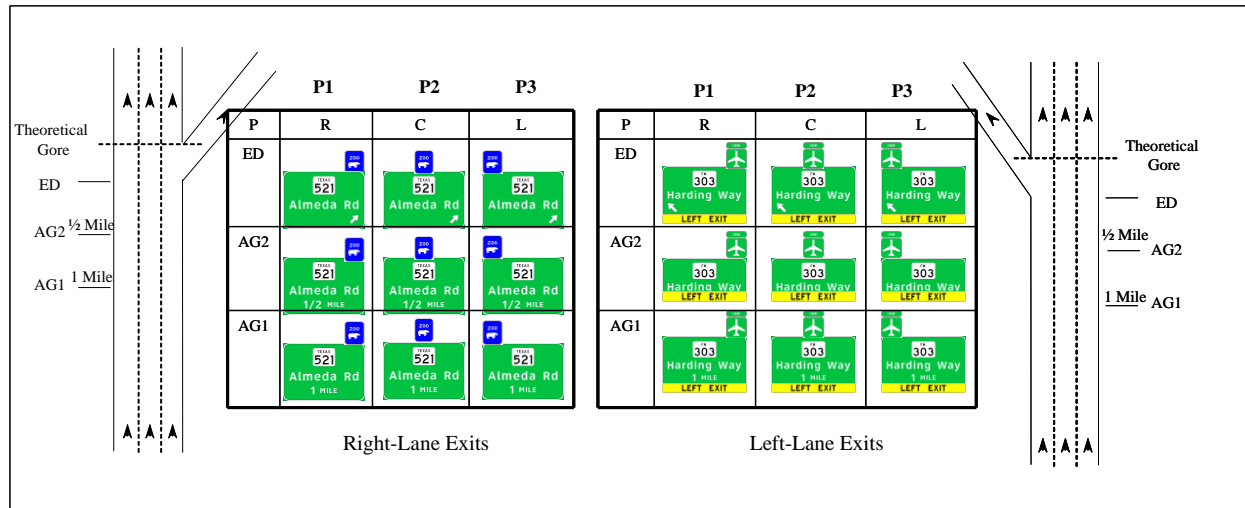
Theoretical Gore

ED

AG2 ½ Mile

AG1 1 Mile

P1 P2 P3

| P | R | C | L |
|---|---|---|---|
| ED | ZOO TEXAS 521 Almeda Rd | ZOO TEXAS 521 Almeda Rd | ZOO TEXAS 521 Almeda Rd |
| AG2 | ZOO TEXAS 521 Almeda Rd 1/2 MILE | ZOO TEXAS 521 Almeda Rd 1/2 MILE | ZOO TEXAS 521 Almeda Rd 1/2 MILE |
| AG1 | ZOO TEXAS 521 Almeda Rd 1 MILE | ZOO TEXAS 521 Almeda Rd 1 MILE | ZOO TEXAS 521 Almeda Rd 1 MILE |

Right-Lane Exits

P1 P2 P3

| P | R | C | L |
|---|---|---|---|
| ED | FM 303 Harding Way LEFT EXIT | FM 303 Harding Way LEFT EXIT | FM 303 Harding Way LEFT EXIT |
| AG2 | FM 303 Harding Way LEFT EXIT | FM 303 Harding Way LEFT EXIT | FM 303 Harding Way LEFT EXIT |
| AG1 | FM 303 Harding Way 1 MILE LEFT EXIT | FM 303 Harding Way 1 MILE LEFT EXIT | FM 303 Harding Way 1 MILE LEFT EXIT |

Left-Lane Exits

Theoretical Gore

ED

½ Mile AG2

1 Mile AG1